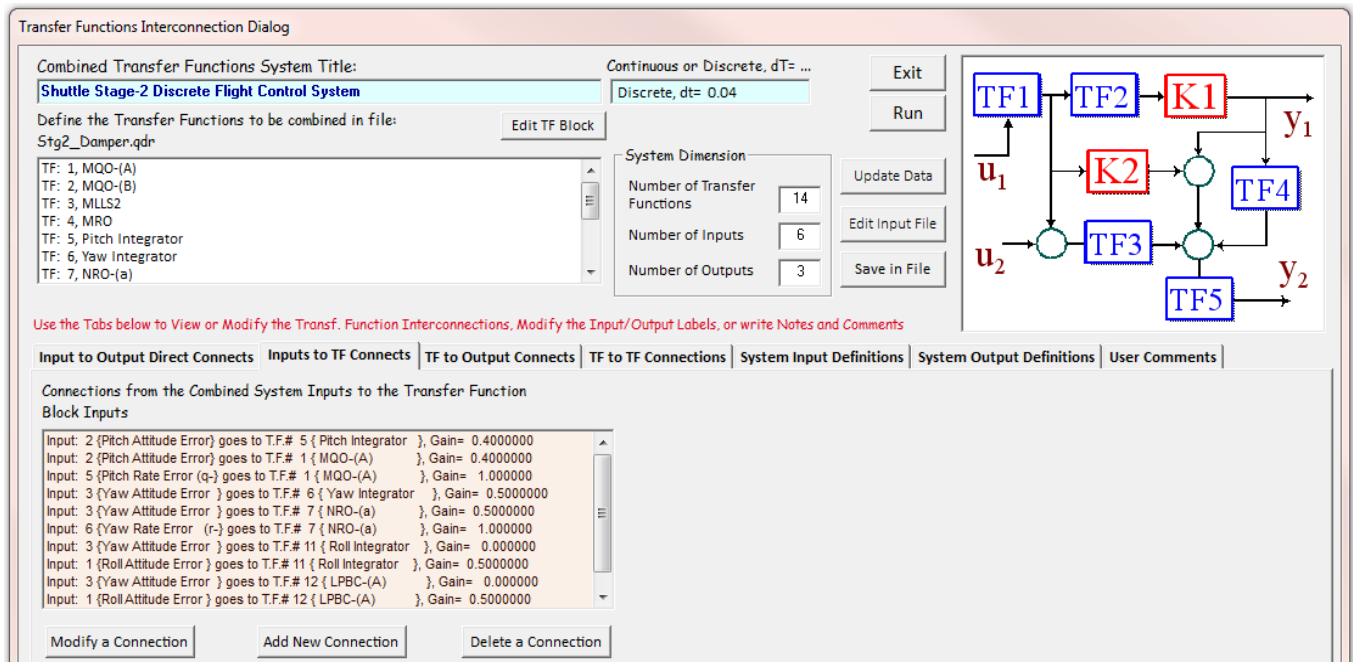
Transfer Functions Interconnection Dialog

Combined Transfer Functions System Title:
Shuttle Stage-2 Discrete Flight Control System

Continuous or Discrete, dT= ...
Discrete, dt= 0.04

Exit
Run

Define the Transfer Functions to be combined in file:
Stg2_Damper.qdr
Edit TF Block

TF: 1, MQO-(A)
TF: 2, MQO-(B)
TF: 3, MLLS2
TF: 4, MRO
TF: 5, Pitch Integrator
TF: 6, Yaw Integrator
TF: 7, NRO-(a)

System Dimension
Number of Transfer Functions 14
Number of Inputs 6
Number of Outputs 3

Update Data
Edit Input File
Save in File

TF1 TF2 K1 $y_1$ $u_1$ K2 TF4 $u_2$ TF3 $y_2$ TF5

Use the Tabs below to View or Modify the Transf. Function Interconnections, Modify the Input/Output Labels, or write Notes and Comments

Input to Output Direct Connects | Inputs to TF Connects | TF to Output Connects | TF to TF Connections | System Input Definitions | System Output Definitions | User Comments

Connections from the Combined System Inputs to the Transfer Function Block Inputs

Input: 2 {Pitch Attitude Error} goes to T.F.# 5 { Pitch Integrator }, Gain= 0.4000000
Input: 2 {Pitch Attitude Error} goes to T.F.# 1 { MQO-(A) }, Gain= 0.4000000
Input: 5 {Pitch Rate Error (q-} goes to T.F.# 1 { MQO-(A) }, Gain= 1.000000
Input: 3 {Yaw Attitude Error } goes to T.F.# 6 { Yaw Integrator }, Gain= 0.5000000
Input: 3 {Yaw Attitude Error } goes to T.F.# 7 { NRO-(a) }, Gain= 0.5000000
Input: 6 {Yaw Rate Error (r-} goes to T.F.# 7 { NRO-(a) }, Gain= 1.000000
Input: 3 {Yaw Attitude Error } goes to T.F.# 11 { Roll Integrator }, Gain= 0.000000
Input: 1 {Roll Attitude Error } goes to T.F.# 11 { Roll Integrator }, Gain= 0.5000000
Input: 3 {Yaw Attitude Error } goes to T.F.# 12 { LPBC-(A) }, Gain= 0.000000
Input: 1 {Roll Attitude Error } goes to T.F.# 12 { LPBC-(A) }, Gain= 0.5000000

Modify a Connection
Add New Connection
Delete a Connection